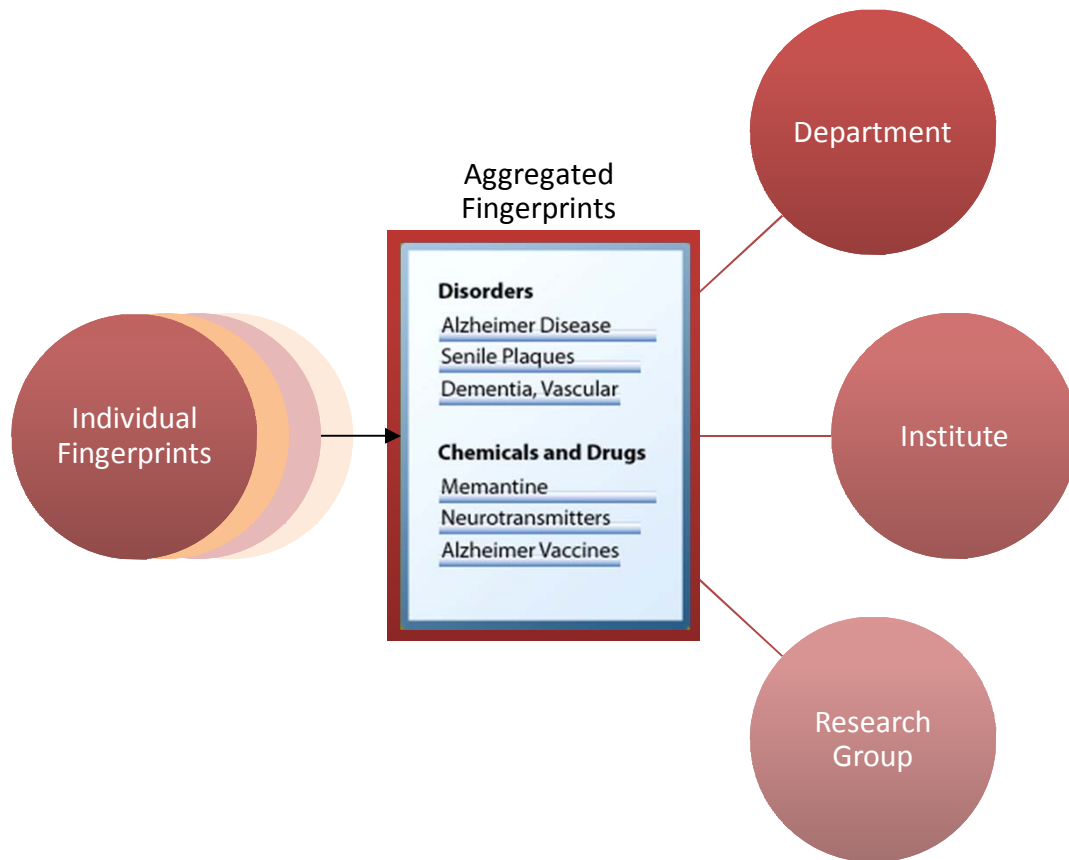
Individual Fingerprints

Aggregated Fingerprints

Disorders
Alzheimer Disease
Senile Plaques
Dementia, Vascular

Chemicals and Drugs
Memantine
Neurotransmitters
Alzheimer Vaccines

Department

Institute

Research Group